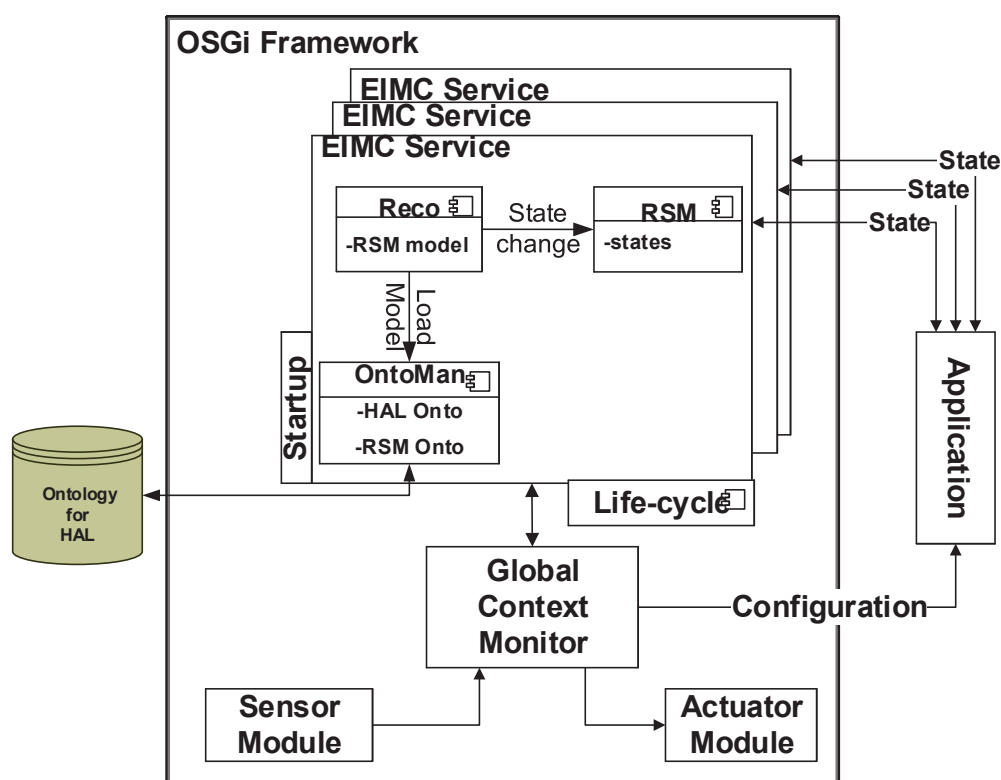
OSGi Framework

EIMC Service
EIMC Service
EIMC Service

Reco
-RSM model

State change

RSM
-states

Load Model

Startup

OntoMan
-HAL Onto
-RSM Onto

Ontology for HAL

Life-cycle

State
State
State

Application

Global Context Monitor

Configuration

Sensor Module

Actuator Module